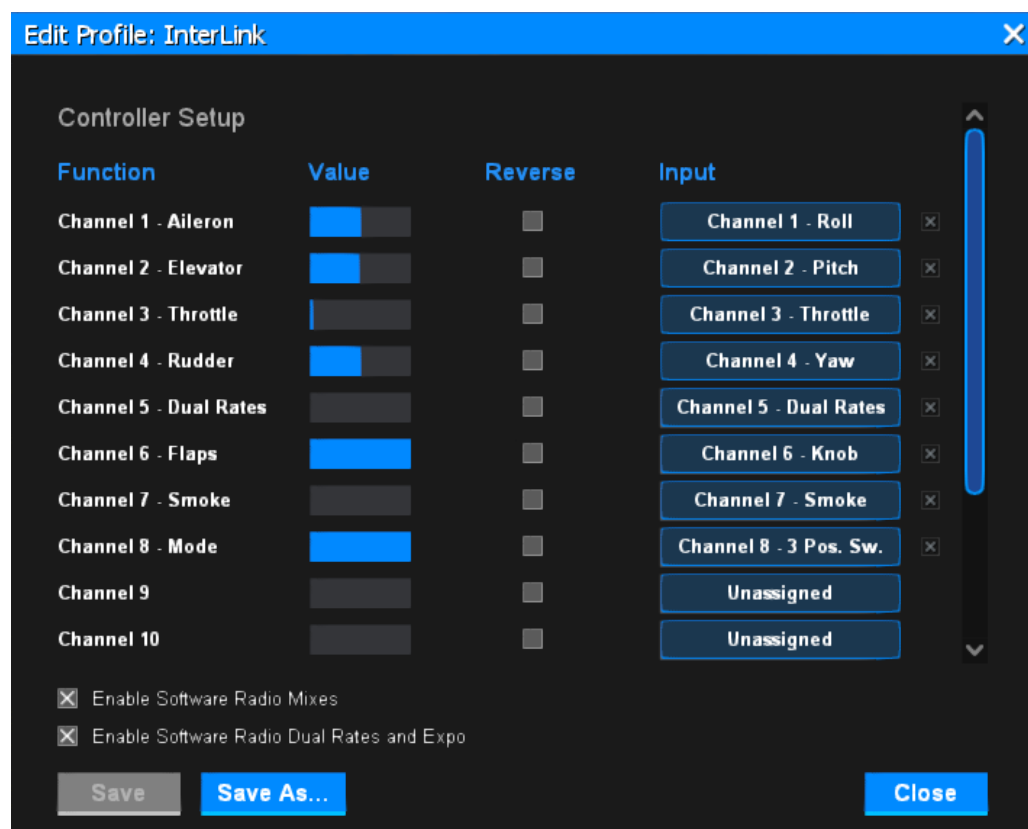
Edit Profile: InterLink

Controller Setup

| Function | Value | Reverse | Input |
|---|---|---|---|
| Channel 1 - Aileron | | | Channel 1 - Roll |
| Channel 2 - Elevator | | | Channel 2 - Pitch |
| Channel 3 - Throttle | | | Channel 3 - Throttle |
| Channel 4 - Rudder | | | Channel 4 - Yaw |
| Channel 5 - Dual Rates | | | Channel 5 - Dual Rates |
| Channel 6 - Flaps | | | Channel 6 - Knob |
| Channel 7 - Smoke | | | Channel 7 - Smoke |
| Channel 8 - Mode | | | Channel 8 - 3 Pos. Sw. |
| Channel 9 | | | Unassigned |
| Channel 10 | | | Unassigned |

Enable Software Radio Mixes

Enable Software Radio Dual Rates and Expo

Save | Save As... | Close